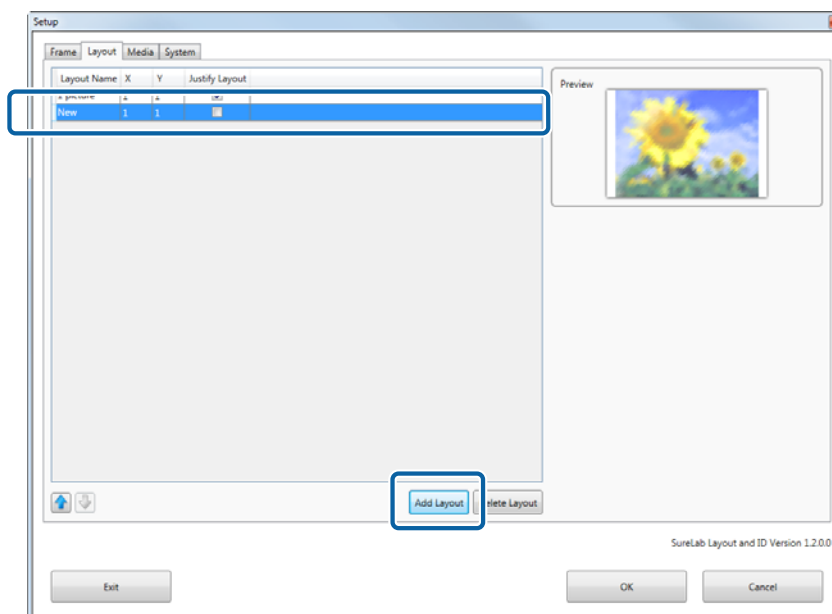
Setup

Frame Layout Media System

| Layout Name | X | Y | Justify Layout |
|---|---|---|---|
| 1 picture | 1 | 1 | |
| New | 1 | 1 | |

Preview

Add Layout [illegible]elete Layout

SureLab Layout and ID Version 1.2.0.0

Exit

OK

Cancel